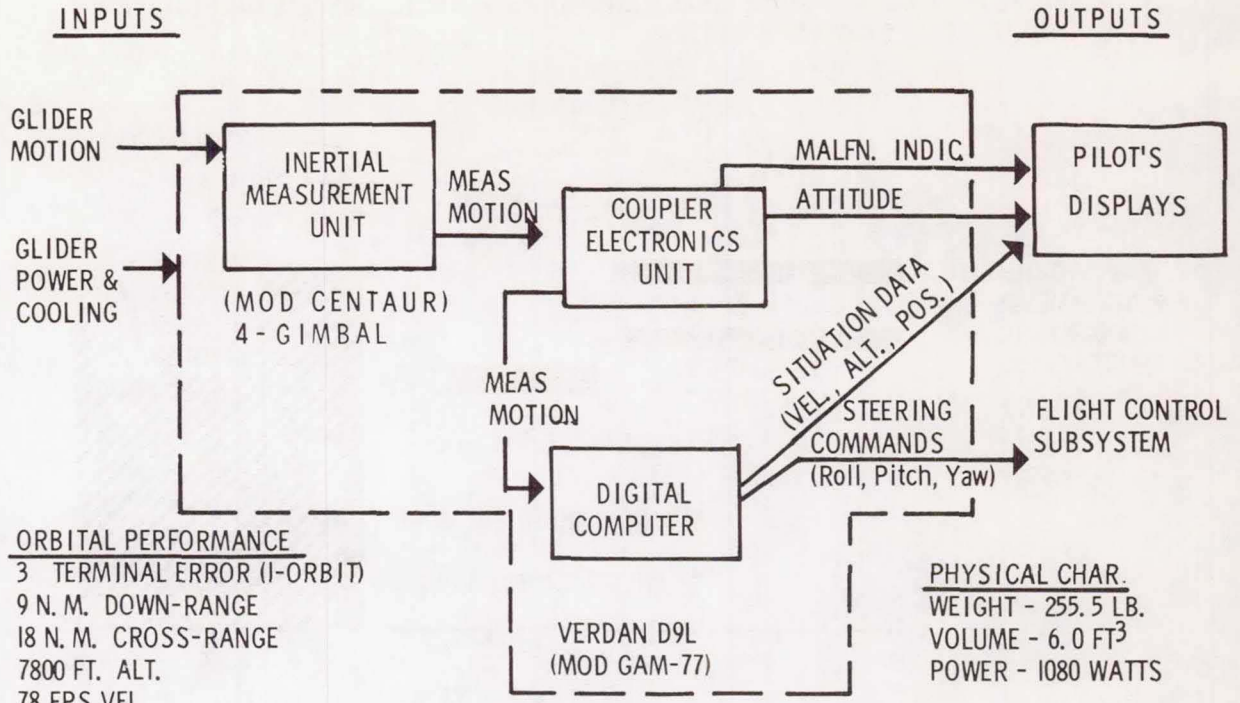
INPUTS

OUTPUTS

GLIDER MOTION

GLIDER POWER & COOLING

INERTIAL MEASUREMENT UNIT

(MOD CENTAUR) 4-GIMBAL

MEAS MOTION

COUPLER ELECTRONICS UNIT

MALFN. INDIC

ATTITUDE

PILOT'S DISPLAYS

SITUATION DATA (VEL., ALT., POS.)

MEAS MOTION

STEERING COMMANDS (Roll, Pitch, Yaw)

FLIGHT CONTROL SUBSYSTEM

DIGITAL COMPUTER

VERDAN D9L (MOD GAM-77)

ORBITAL PERFORMANCE
3 TERMINAL ERROR (1-ORBIT)
9 N. M. DOWN-RANGE
18 N. M. CROSS-RANGE
7800 FT. ALT.
78 FPS VEL

PHYSICAL CHAR.
WEIGHT - 255.5 LB.
VOLUME - 6.0 FT$^3$
POWER - 1080 WATTS